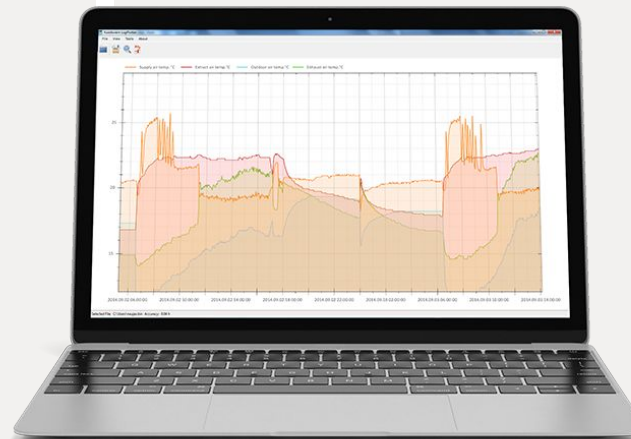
File View Tools About

Supply air temp °C
Exhaust air temp °C
Outdoor air temp °C
Extract air temp °C

25
20
15

2014-09-02 06:00:00
2014-09-02 10:00:00
2014-09-02 14:00:00
2014-09-02 18:00:00
2014-09-02 22:00:00
2014-09-03 02:00:00
2014-09-03 06:00:00
2014-09-03 10:00:00
2014-09-03 14:00:00

Selected file: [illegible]